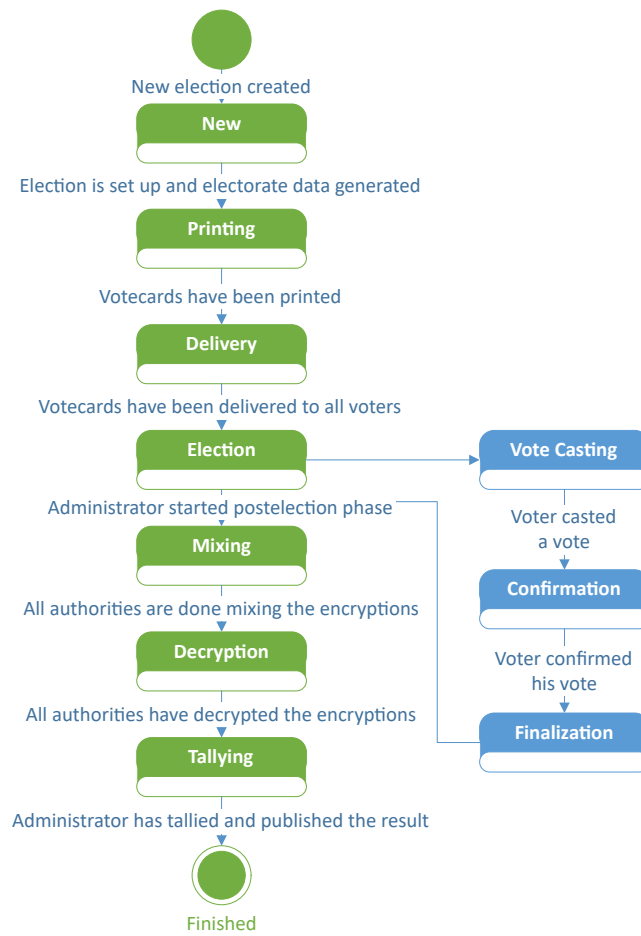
New election created

New

Election is set up and electorate data generated

Printing

Votecards have been printed

Delivery

Votecards have been delivered to all voters

Election

Vote Casting

Voter casted a vote

Confirmation

Voter confirmed his vote

Finalization

Administrator started postelection phase

Mixing

All authorities are done mixing the encryptions

Decryption

All authorities have decrypted the encryptions

Tallying

Administrator has tallied and published the result

Finished